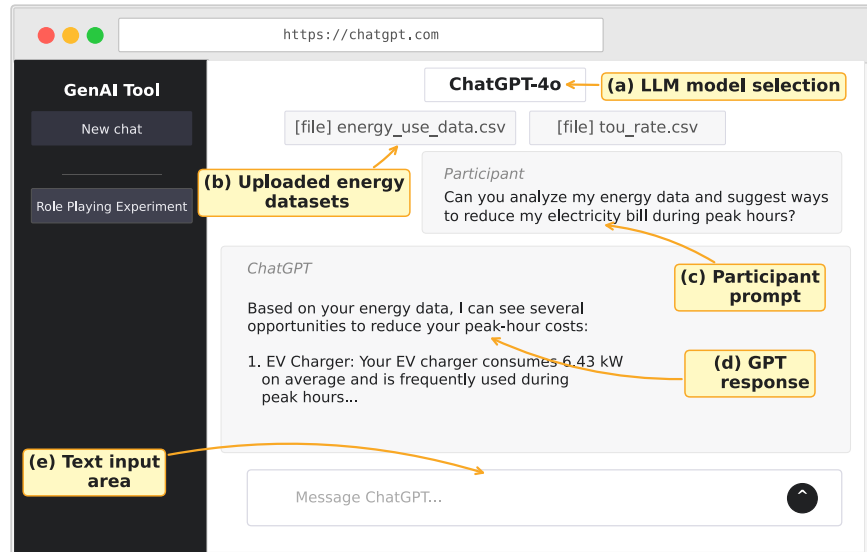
https://chatgpt.com

GenAI Tool

New chat

Role Playing Experiment

ChatGPT-4o

(a) LLM model selection

[file] energy_use_data.csv

[file] tou_rate.csv

(b) Uploaded energy datasets

Participant

Can you analyze my energy data and suggest ways to reduce my electricity bill during peak hours?

ChatGPT

(c) Participant prompt

Based on your energy data, I can see several opportunities to reduce your peak-hour costs:

1. EV Charger: Your EV charger consumes 6.43 kW on average and is frequently used during peak hours...

(d) GPT response

(e) Text input area

Message ChatGPT...